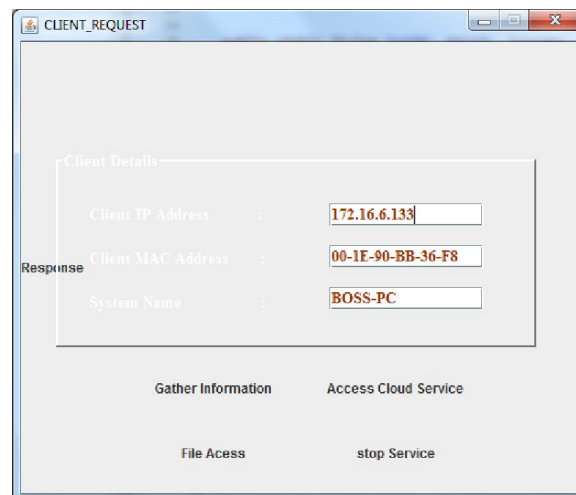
CLIENT_REQUEST

Client Details

Client IP Address : 172.16.6.133

Response Client MAC Address : 00-1E-90-BB-36-F8

System Name : BOSS-PC

Gather Information

Access Cloud Service

File Acess

stop Service